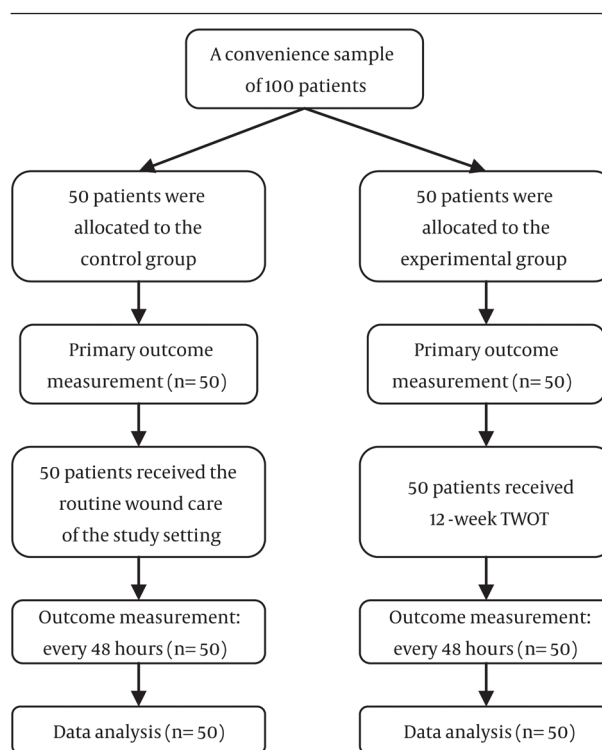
A convenience sample of 100 patients

50 patients were allocated to the control group

Primary outcome measurement (n= 50)

50 patients received the routine wound care of the study setting

Outcome measurement: every 48 hours (n= 50)

Data analysis (n= 50)

50 patients were allocated to the experimental group

Primary outcome measurement (n= 50)

50 patients received 12 -week TWOT

Outcome measurement: every 48 hours (n= 50)

Data analysis (n= 50)